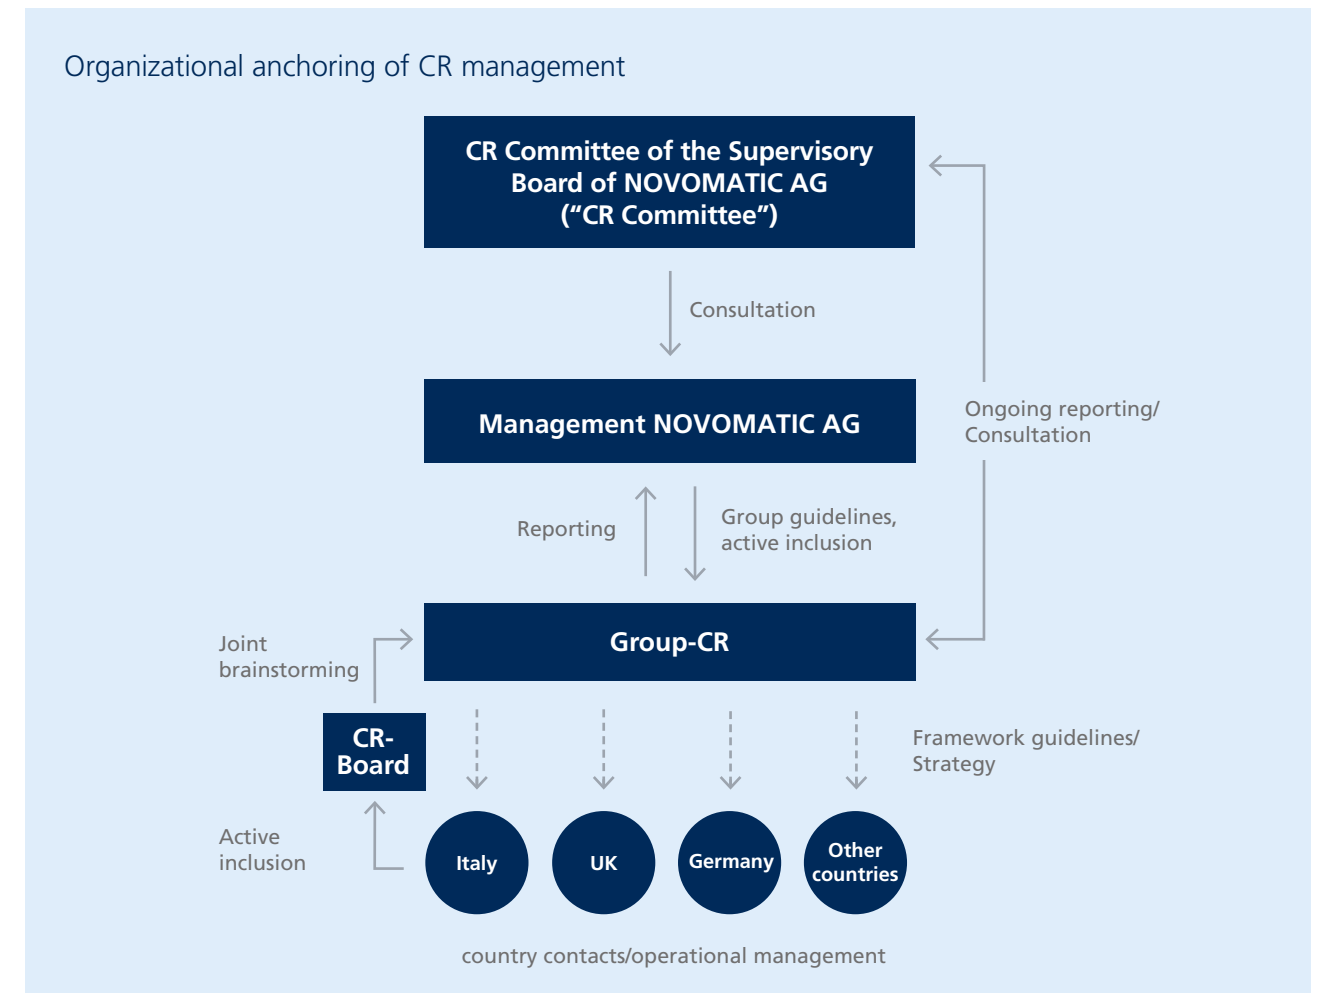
Organizational anchoring of CR management

CR Committee of the Supervisory Board of NOVOMATIC AG ("CR Committee")

Consultation

Ongoing reporting/ Consultation

Management NOVOMATIC AG

Reporting

Group guidelines, active inclusion

Joint brainstorming

Group-CR

CR-Board

Framework guidelines/ Strategy

Active inclusion

Italy

UK

Germany

Other countries

country contacts/operational management